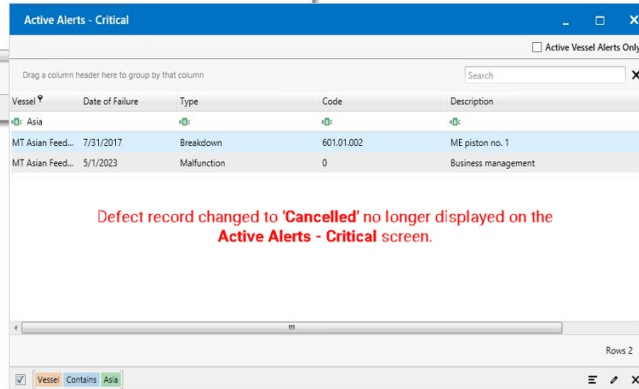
Active Alerts - Critical

Active Vessel Alerts Only

Drag a column header here to group by that column

Search

| Vessel | Date of Failure | Type | Code | Description |
|---|---|---|---|---|
| Asia | | | | |
| MT Asian Feed... | 7/31/2017 | Breakdown | 601.01.002 | ME piston no. 1 |
| MT Asian Feed... | 5/1/2023 | Malfunction | 0 | Business management |

Defect record changed to 'Cancelled' no longer displayed on the Active Alerts - Critical screen.

Rows 2

Vessel Contains Asia